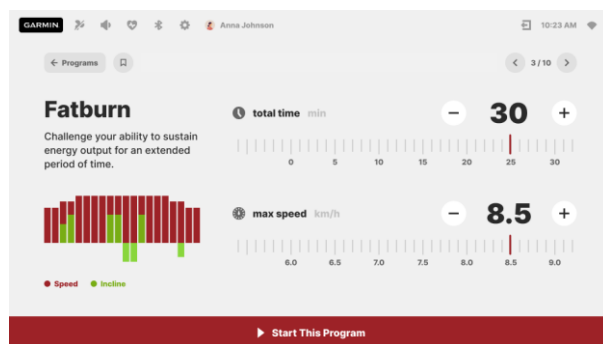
GARMIN Anna Johnson 10:23 AM

← Programs

3 / 10

Fatburn

Challenge your ability to sustain energy output for an extended period of time.

total time min

30

0 5 10 15 20 25 30

max speed km/h

8.5

6.0 6.5 7.0 7.5 8.0 8.5 9.0

Speed Incline

Start This Program